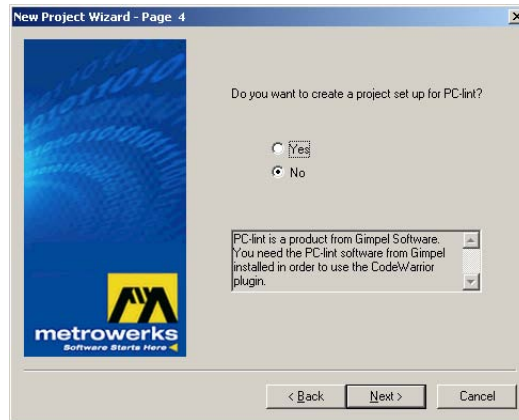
New Project Wizard - Page 4

metrowerks
Software Starts Here

Do you want to create a project set up for PC-lint?

Yes
No

PC-lint is a product from Gimpel Software. You need the PC-lint software from Gimpel installed in order to use the CodeWarrior plugin.

< Back
Next >
Cancel